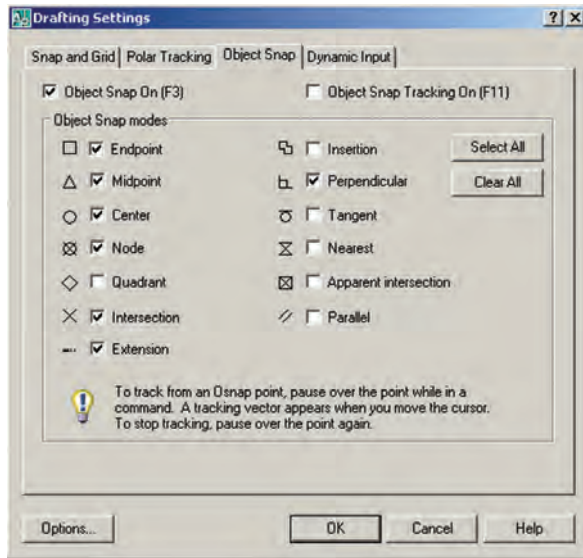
Drafting Settings

?| X

Snap and Grid | Polar Tracking | Object Snap | Dynamic Input

Object Snap On (F3)

Object Snap Tracking On (F11)

Object Snap modes

Endpoint

Midpoint

Center

Node

Quadrant

Intersection

Extension

Insertion

Perpendicular

Tangent

Nearest

Apparent intersection

Parallel

Select All

Clear All

To track from an Osnap point, pause over the point while in a command. A tracking vector appears when you move the cursor. To stop tracking, pause over the point again.

Options...

OK

Cancel

Help